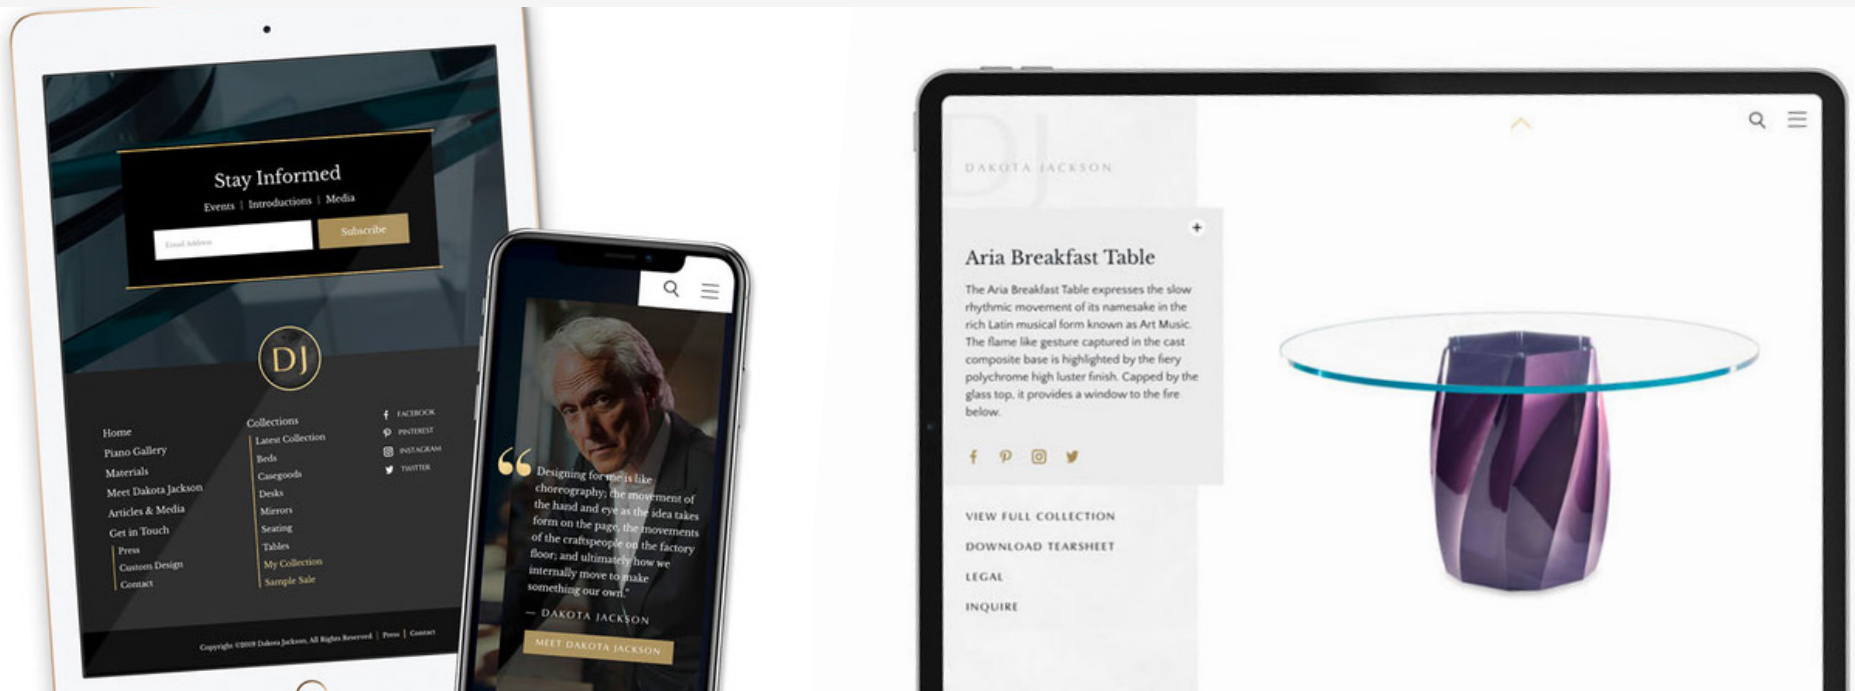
Stay Informed

Events | Introductions | Media

Email Address

Subscribe

DJ

Home
Piano Gallery
Materials
Meet Dakota Jackson
Articles & Media
Get in Touch
Press
Custom Design
Contact

Collections
Latest Collection
Beds
Casegoods
Desks
Mirrors
Seating
Tables
My Collection
Sample Sale

FACEBOOK
PINTEREST
INSTAGRAM
TWITTER

Copyright ©2019 Dakota Jackson. All Rights Reserved | Press | Contact

"Designing for me is like choreography; the movement of the hand and eye as the idea takes form on the page, the movements of the craftspeople on the factory floor; and ultimately how we internally move to make something our own."

— DAKOTA JACKSON

MEET DAKOTA JACKSON

DAKOTA JACKSON

Aria Breakfast Table

The Aria Breakfast Table expresses the slow rhythmic movement of its namesake in the rich Latin musical form known as Art Music. The flame like gesture captured in the cast composite base is highlighted by the fiery polychrome high luster finish. Capped by the glass top, it provides a window to the fire below.

VIEW FULL COLLECTION
DOWNLOAD TEARSHEET
LEGAL
INQUIRE